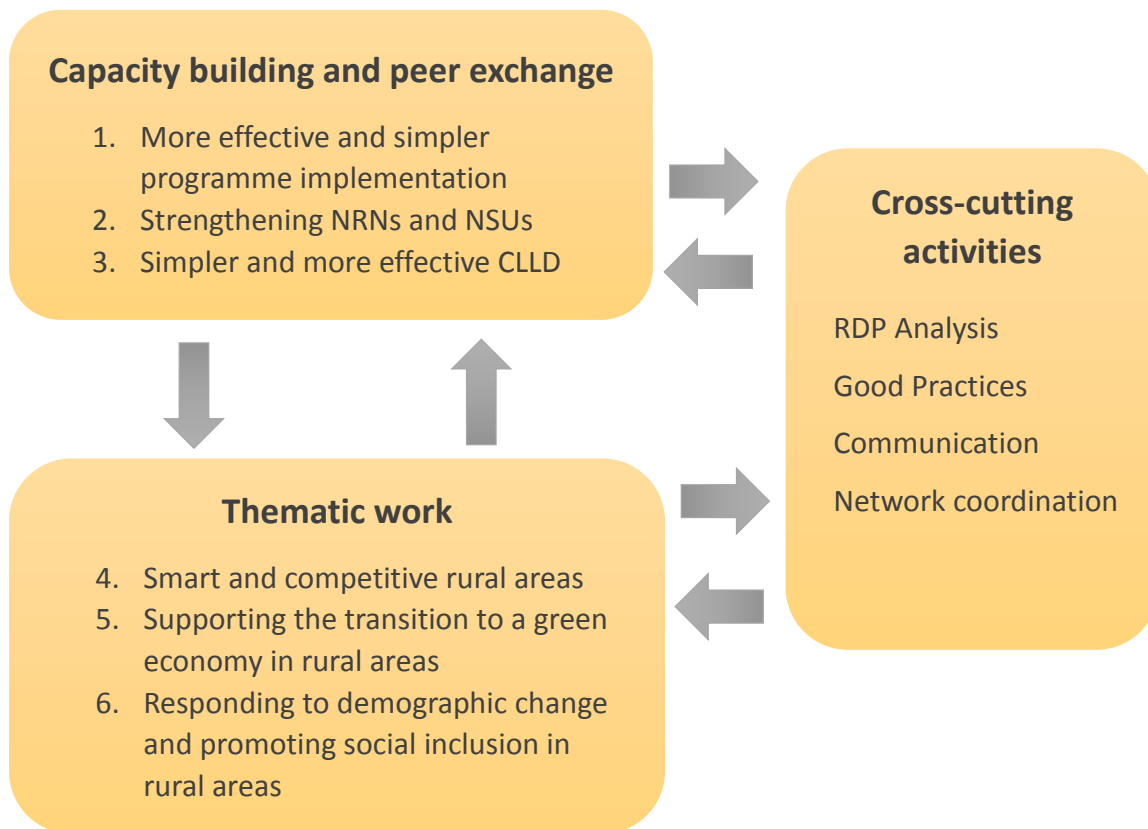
Capacity building and peer exchange

1. More effective and simpler programme implementation
2. Strengthening NRNs and NSUs
3. Simpler and more effective CLLD

Thematic work

4. Smart and competitive rural areas
5. Supporting the transition to a green economy in rural areas
6. Responding to demographic change and promoting social inclusion in rural areas

Cross-cutting activities

RDP Analysis

Good Practices

Communication

Network coordination